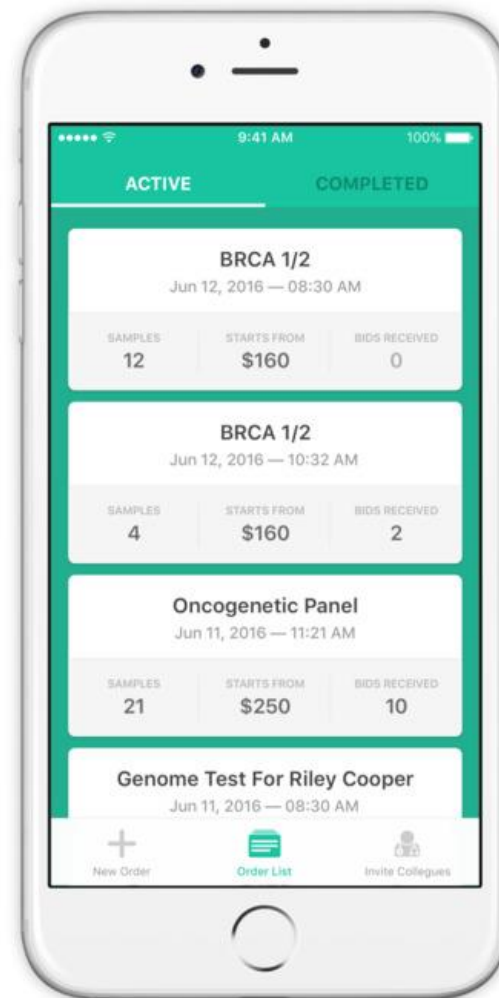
9:41 AM

100%

ACTIVE

COMPLETED

BRCA 1/2

Jun 12, 2016 — 08:30 AM

| SAMPLES | STARTS FROM | BIDS RECEIVED |
|---|---|---|
| 12 | $160 | 0 |

BRCA 1/2

Jun 12, 2016 — 10:32 AM

| SAMPLES | STARTS FROM | BIDS RECEIVED |
|---|---|---|
| 4 | $160 | 2 |

Oncogenetic Panel

Jun 11, 2016 — 11:21 AM

| SAMPLES | STARTS FROM | BIDS RECEIVED |
|---|---|---|
| 21 | $250 | 10 |

Genome Test For Riley Cooper

Jun 11, 2016 — 08:30 AM

New Order

Order List

Invite Collegues